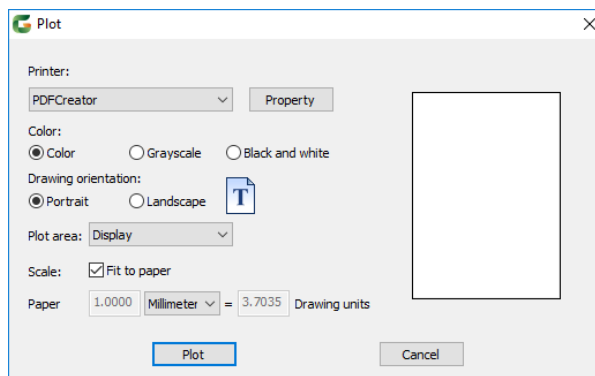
Plot

Printer:

PDFCreator

Property

Color:

Color

Grayscale

Black and white

Drawing orientation:

Portrait

Landscape

T

Plot area: Display

Scale:

Fit to paper

Paper 1.0000 Millimeter = 3.7035 Drawing units

Plot

Cancel